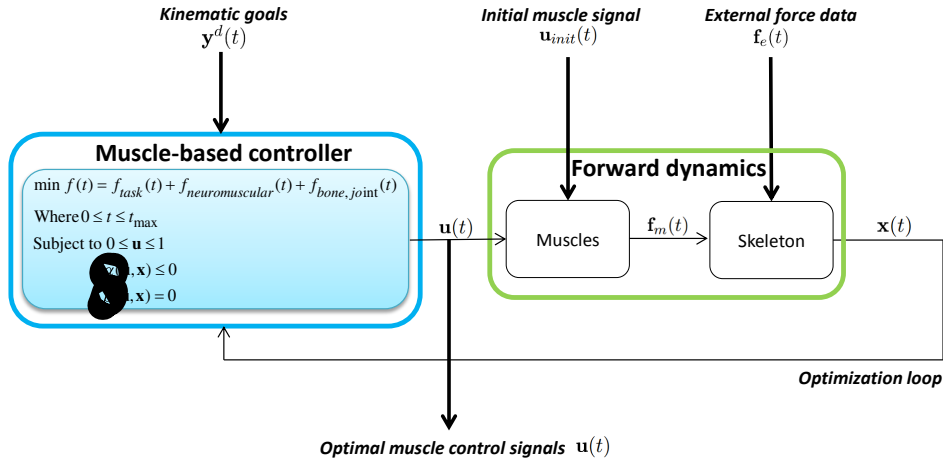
Kinematic goals
$\mathbf{y}^d(t)$

Initial muscle signal
$\mathbf{u}_{init}(t)$

External force data
$\mathbf{f}_e(t)$

Muscle-based controller

$\min f(t) = f_{task}(t) + f_{neuromuscular}(t) + f_{bone,joint}(t)$

Where $0 \le t \le t_{\max}$

Subject to $0 \le \mathbf{u} \le 1$

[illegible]$,\mathbf{x}) \le 0$

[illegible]$,\mathbf{x}) = 0$

$\mathbf{u}(t)$

Forward dynamics

Muscles

$\mathbf{f}_m(t)$

Skeleton

$\mathbf{x}(t)$

Optimization loop

Optimal muscle control signals $\mathbf{u}(t)$